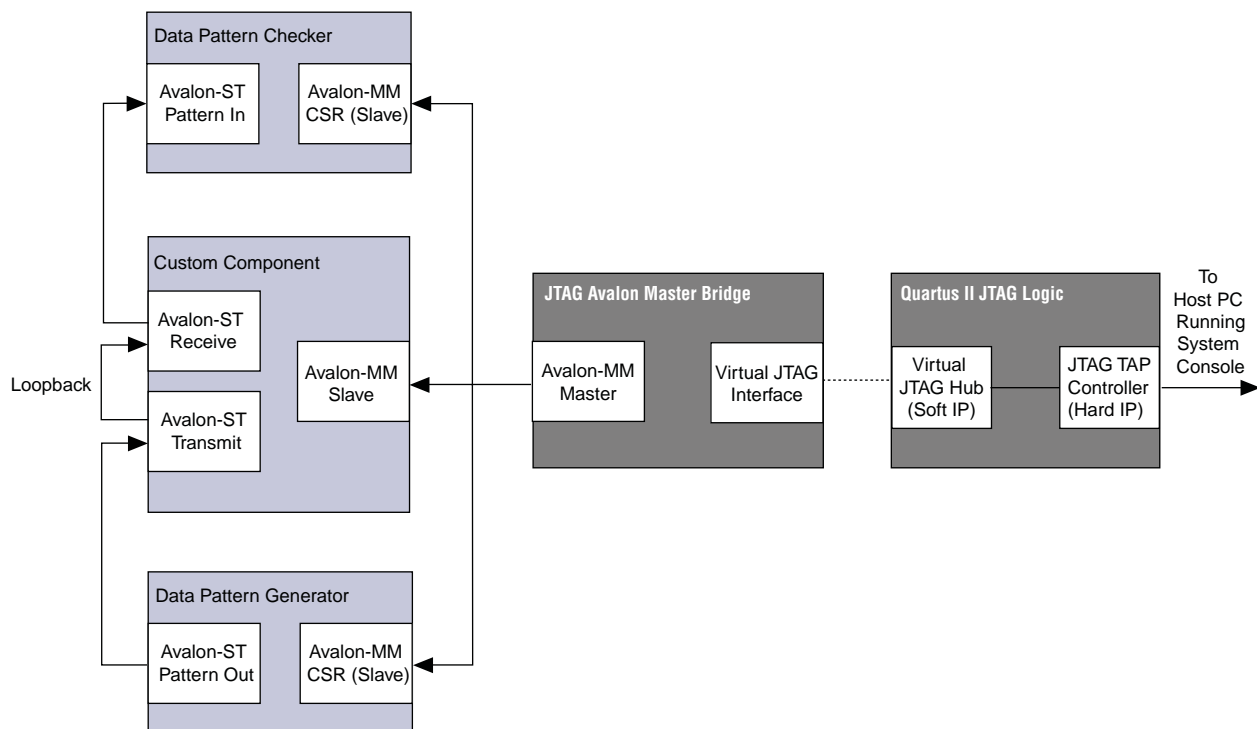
Data Pattern Checker

Avalon-ST Pattern In

Avalon-MM CSR (Slave)

Custom Component

Avalon-ST Receive

Loopback

Avalon-ST Transmit

Avalon-MM Slave

JTAG Avalon Master Bridge

Avalon-MM Master

Virtual JTAG Interface

Quartus II JTAG Logic

Virtual JTAG Hub (Soft IP)

JTAG TAP Controller (Hard IP)

To Host PC Running System Console

Data Pattern Generator

Avalon-ST Pattern Out

Avalon-MM CSR (Slave)